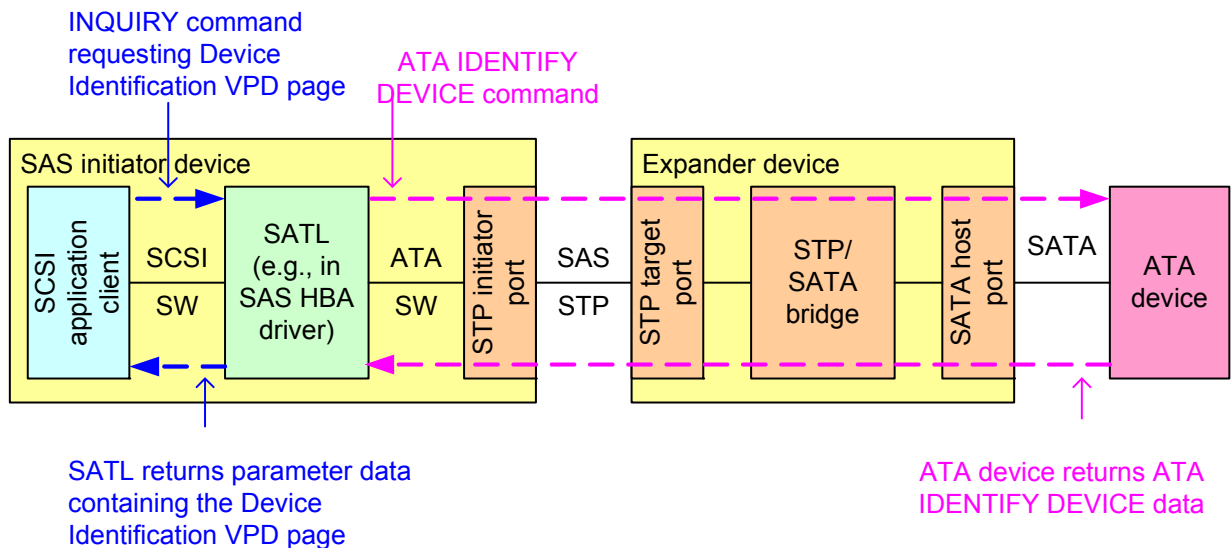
INQUIRY command requesting Device Identification VPD page

ATA IDENTIFY DEVICE command

SAS initiator device

SCSI application client

SCSI

SW

SATL (e.g., in SAS HBA driver)

ATA

SW

STP initiator port

SAS

STP

Expander device

STP target port

STP/ SATA bridge

SATA host port

SATA

ATA device

SATL returns parameter data containing the Device Identification VPD page

ATA device returns ATA IDENTIFY DEVICE data